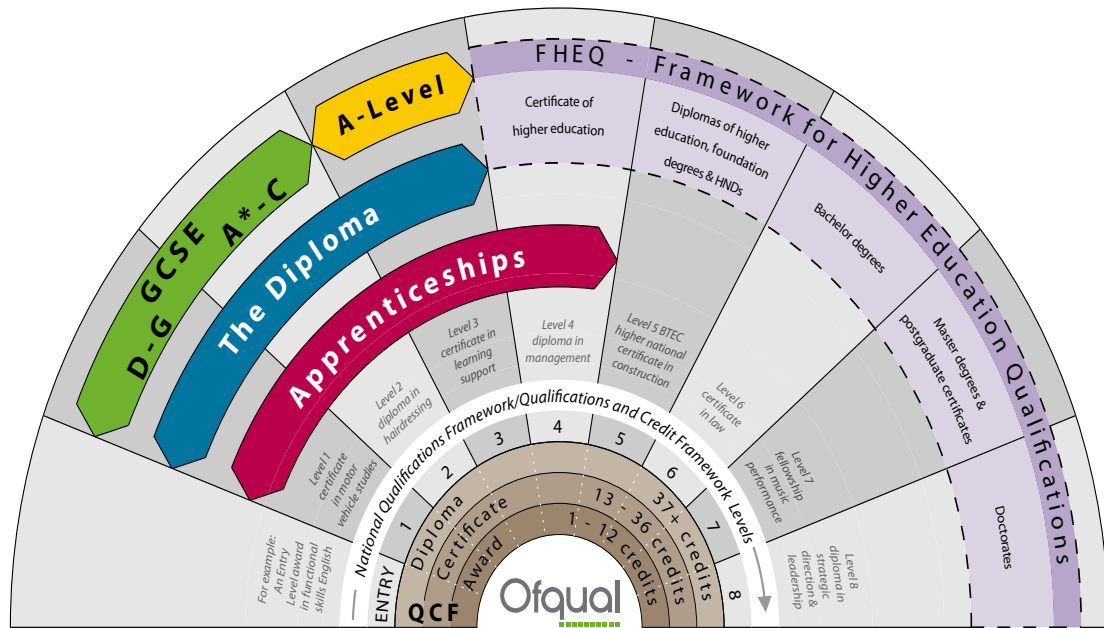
FHEQ - Framework for Higher Education Qualifications

A-Level

GCSE A*-C

D-G

The Diploma

Apprenticeships

Certificate of higher education

Diplomas of higher education, foundation degrees & HNDs

Bachelor degrees

Master degrees & postgraduate certificates

Doctorates

For example: An Entry Level award in functional skills English

Level 1 certificate in motor vehicle studies

Level 2 diploma in hairdressing

Level 3 certificate in learning support

Level 4 diploma in management

Level 5 BTEC higher national certificate in construction

Level 6 certificate in law

Level 7 fellowship in music performance

Level 8 diploma in strategic direction & leadership

National Qualifications Framework/Qualifications and Credit Framework Levels

ENTRY 1 2 3 4 5 6 7 8

Diploma 37+ credits

Certificate 13 - 36 credits

Award 1 - 12 credits

QCF

Ofqual